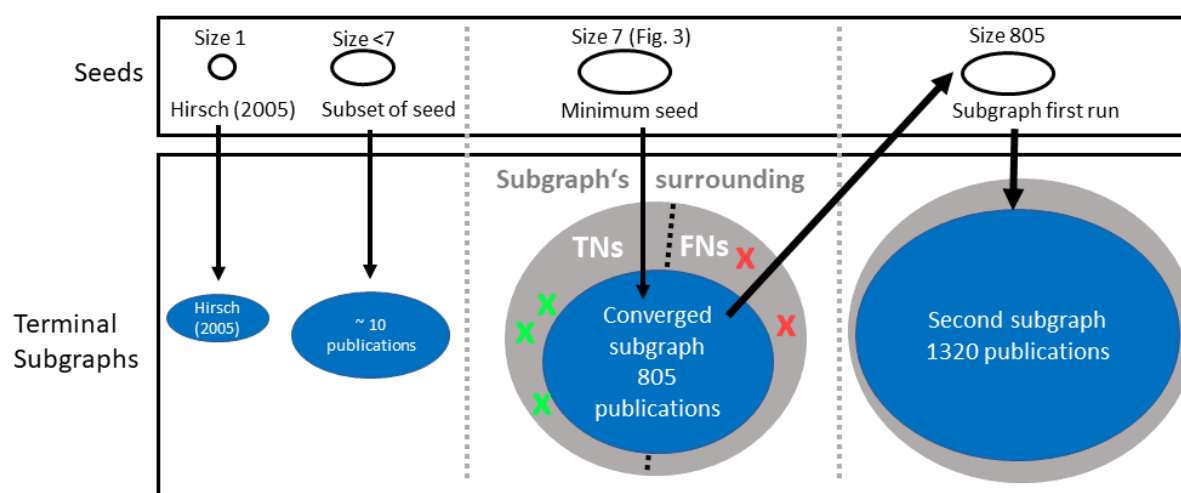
Seeds

Size 1
Hirsch (2005)

Size <7
Subset of seed

Size 7 (Fig. 3)
Minimum seed

Size 805
Subgraph first run

Terminal Subgraphs

Hirsch (2005)

~ 10 publications

Subgraph's surrounding

TNs

FNs

X

X

X

X

X

Converged subgraph 805 publications

Second subgraph 1320 publications